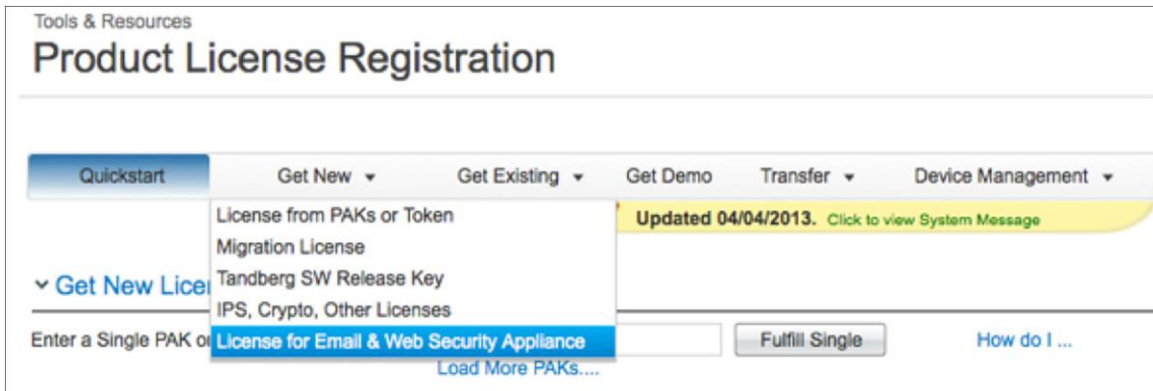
Tools & Resources

Product License Registration

Quickstart | Get New ▾ | Get Existing ▾ | Get Demo | Transfer ▾ | Device Management ▾

License from PAKs or Token
Migration License
Tandberg SW Release Key
IPS, Crypto, Other Licenses
License for Email & Web Security Appliance

Updated 04/04/2013. Click to view System Message

⌄ Get New Licen

Enter a Single PAK o

Fulfill Single

How do I ...

Load More PAKs....